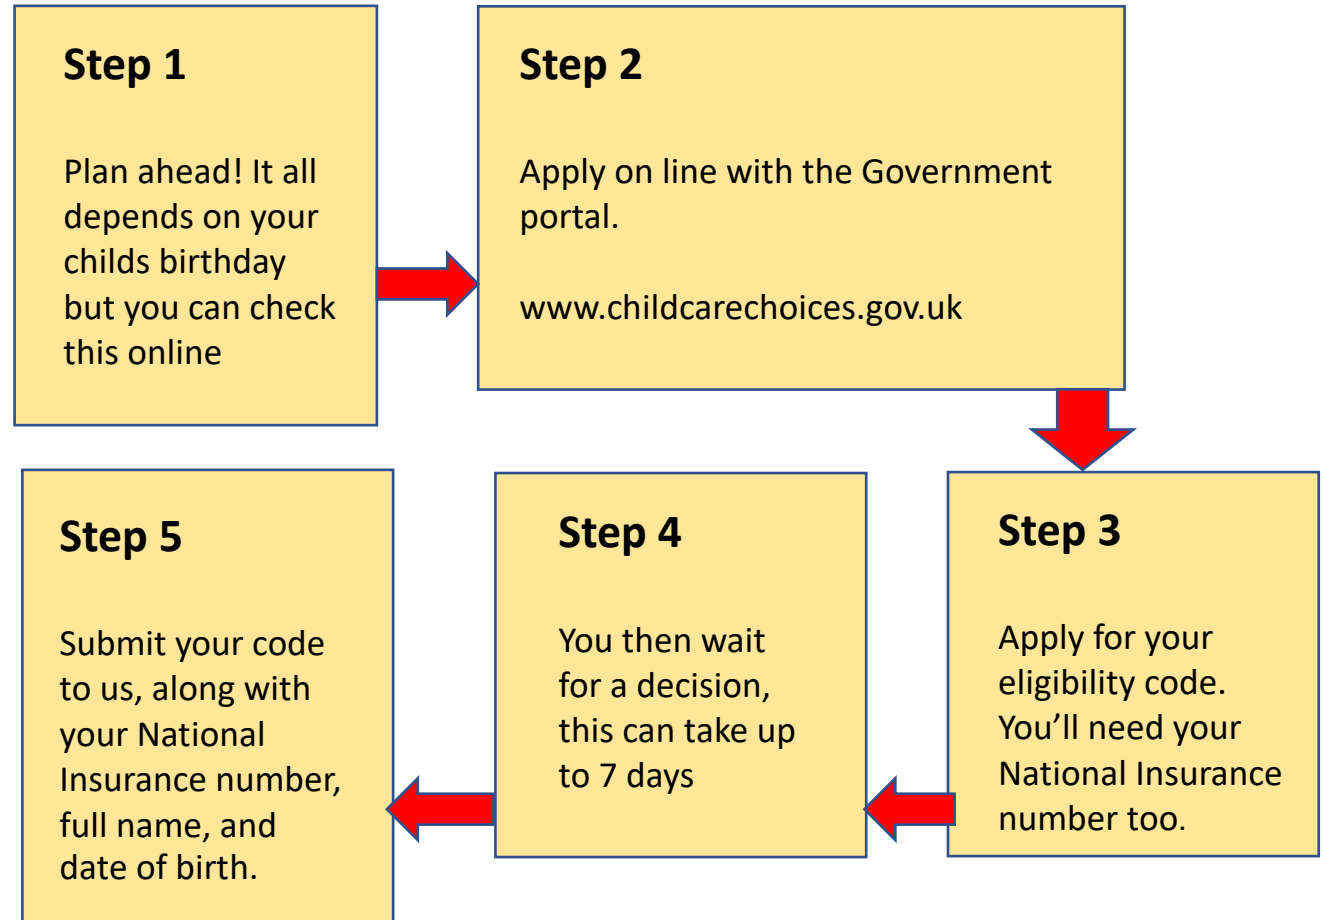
Step 1

Plan ahead! It all depends on your childs birthday but you can check this online

Step 2

Apply on line with the Government portal.

www.childcarechoices.gov.uk

Step 3

Apply for your eligibility code. You'll need your National Insurance number too.

Step 4

You then wait for a decision, this can take up to 7 days

Step 5

Submit your code to us, along with your National Insurance number, full name, and date of birth.